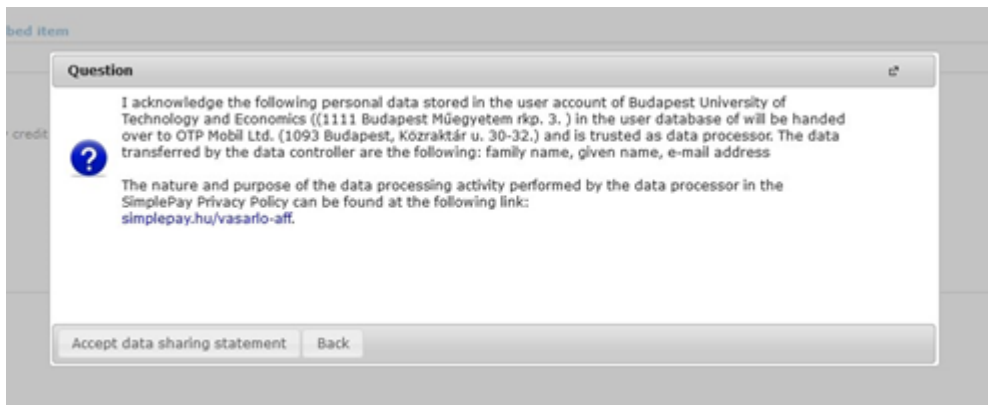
bed item

credit

Question

I acknowledge the following personal data stored in the user account of Budapest University of Technology and Economics ((1111 Budapest Műegyetem rkp. 3. ) in the user database of will be handed over to OTP Mobil Ltd. (1093 Budapest, Közraktár u. 30-32.) and is trusted as data processor. The data transferred by the data controller are the following: family name, given name, e-mail address

The nature and purpose of the data processing activity performed by the data processor in the SimplePay Privacy Policy can be found at the following link: simplepay.hu/vasarlo-aff.

Accept data sharing statement

Back